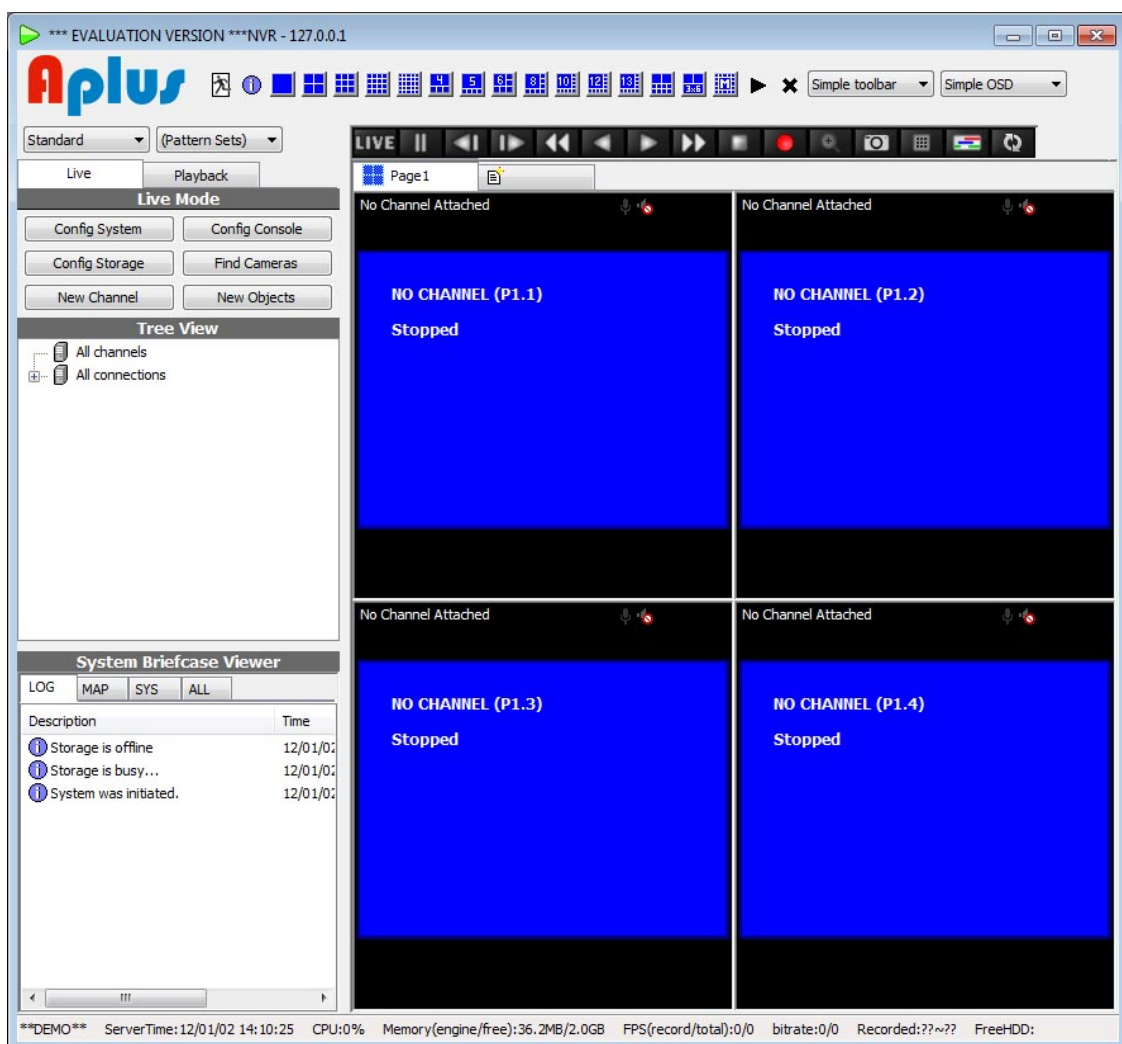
*** EVALUATION VERSION ***NVR - 127.0.0.1

Aplus

Simple toolbar
Simple OSD

Standard
(Pattern Sets)

LIVE

Live
Playback

Page1

Live Mode

Config System
Config Console
Config Storage
Find Cameras
New Channel
New Objects

Tree View

All channels
All connections

No Channel Attached
NO CHANNEL (P1.1)
Stopped

No Channel Attached
NO CHANNEL (P1.2)
Stopped

No Channel Attached
NO CHANNEL (P1.3)
Stopped

No Channel Attached
NO CHANNEL (P1.4)
Stopped

System Briefcase Viewer

LOG
MAP
SYS
ALL

| Description | Time |
|---|---|
| Storage is offline | 12/01/02 |
| Storage is busy... | 12/01/02 |
| System was initiated. | 12/01/02 |

**DEMO** ServerTime:12/01/02 14:10:25 CPU:0% Memory(engine/free):36.2MB/2.0GB FPS(record/total):0/0 bitrate:0/0 Recorded:??~?? FreeHDD: